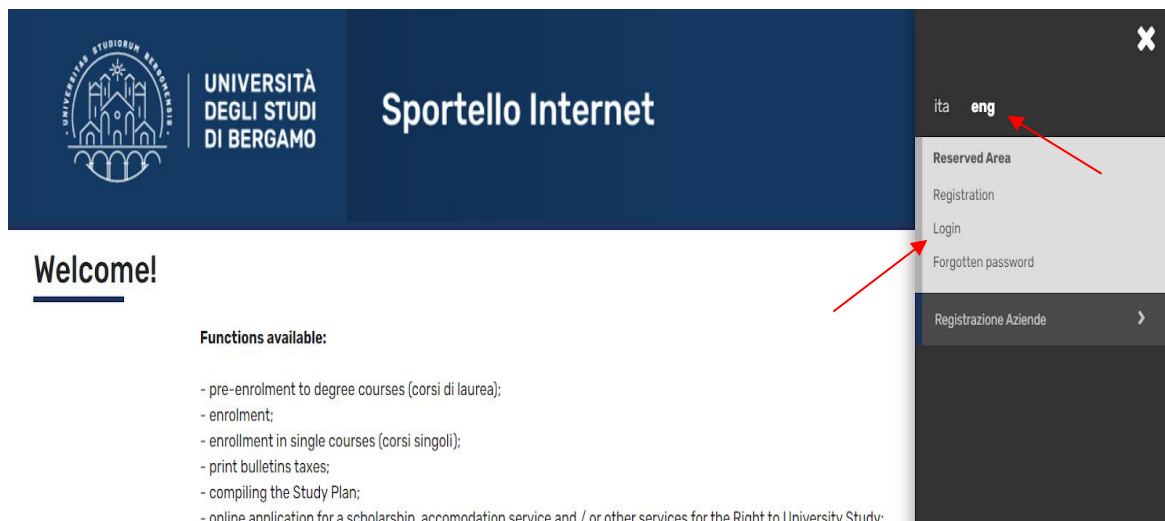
UNIVERSITAS STUDIORUM BERGOMENSIS

UNIVERSITÀ DEGLI STUDI DI BERGAMO

Sportello Internet

ita eng

Reserved Area

Registration

Login

Forgotten password

Registrazione Aziende

Welcome!

Functions available:

- pre-enrolment to degree courses (corsi di laurea);
- enrolment;
- enrollment in single courses (corsi singoli);
- print bulletins taxes;
- compiling the Study Plan;
- online application for a scholarship, accomodation service and / or other services for the Right to University Study;